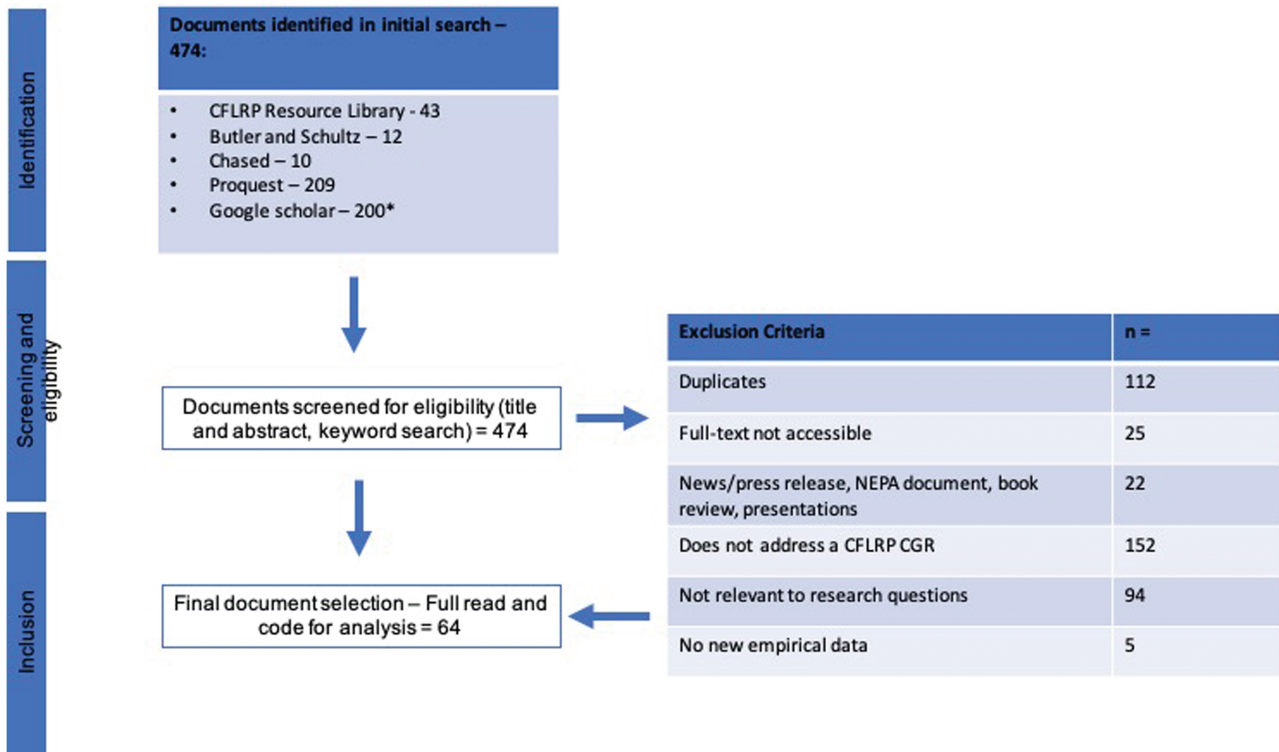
Identification

Documents identified in initial search – 474:

- CFLRP Resource Library - 43
- Butler and Schultz – 12
- Chased – 10
- Proquest – 209
- Google scholar – 200*

Screening and eligibility

Documents screened for eligibility (title and abstract, keyword search) = 474

| Exclusion Criteria | n = |
|---|---|
| Duplicates | 112 |
| Full-text not accessible | 25 |
| News/press release, NEPA document, book review, presentations | 22 |
| Does not address a CFLRP CGR | 152 |
| Not relevant to research questions | 94 |
| No new empirical data | 5 |

Inclusion

Final document selection – Full read and code for analysis = 64